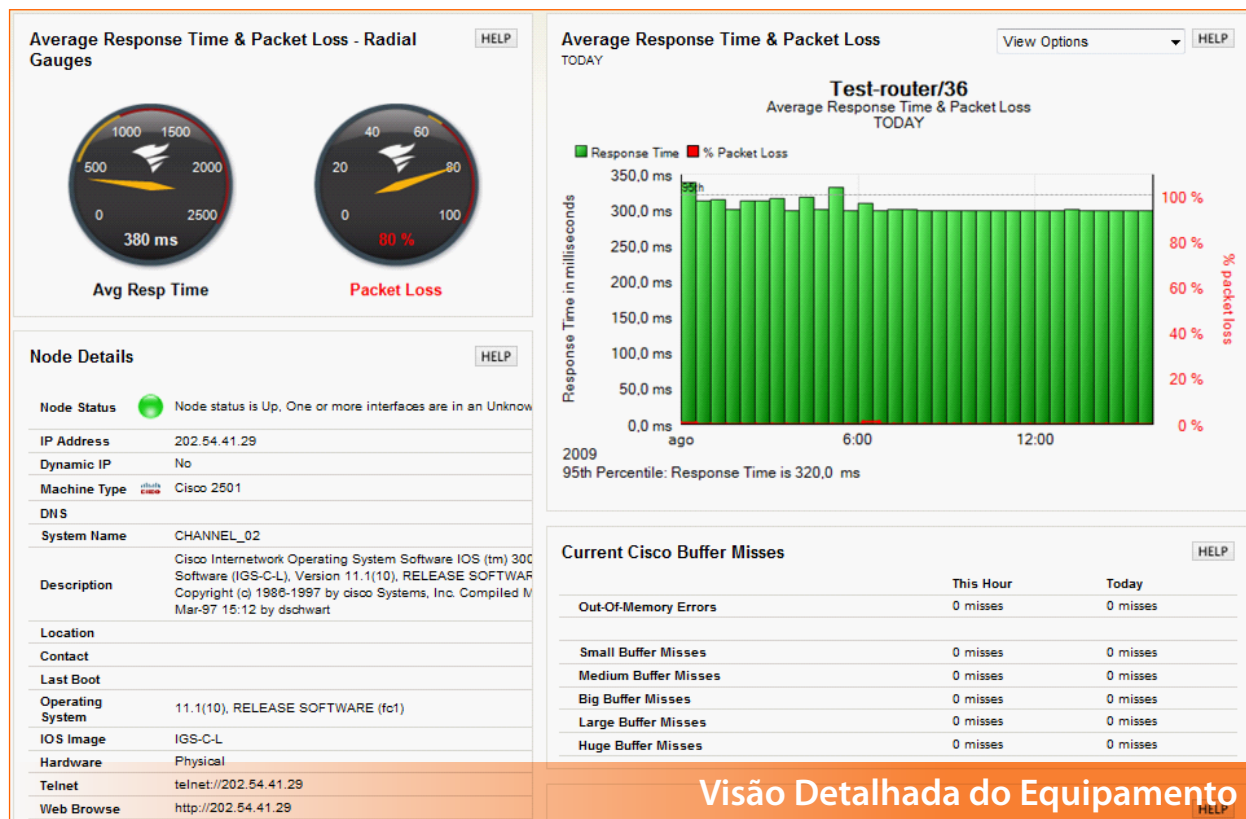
Average Response Time & Packet Loss - Radial Gauges

HELP

1000 1500
500 2000
0 2500
380 ms

Avg Resp Time

40 60
20 80
0 100
80 %

Packet Loss

Node Details

HELP

| | |
|---|---|
| Node Status | Node status is Up, One or more interfaces are in an Unknow |
| IP Address | 202.54.41.29 |
| Dynamic IP | No |
| Machine Type | Cisco 2501 |
| DNS | |
| System Name | CHANNEL_02 |
| Description | Cisco Internetwork Operating System Software IOS (tm) 300 Software (IGS-C-L), Version 11.1(10), RELEASE SOFTWAR Copyright (c) 1986-1997 by cisco Systems, Inc. Compiled M Mar-97 15:12 by dschwart |
| Location | |
| Contact | |
| Last Boot | |
| Operating System | 11.1(10), RELEASE SOFTWARE (fc1) |
| IOS Image | IGS-C-L |
| Hardware | Physical |
| Telnet | telnet://202.54.41.29 |
| Web Browse | http://202.54.41.29 |

Average Response Time & Packet Loss
TODAY

View Options

HELP

Test-router/36
Average Response Time & Packet Loss
TODAY

Response Time % Packet Loss

Response Time in milliseconds

350,0 ms
300,0 ms
250,0 ms
200,0 ms
150,0 ms
100,0 ms
50,0 ms
0,0 ms

95th

100 %
80 %
60 %
40 %
20 %
0 %

% packet loss

ago 6:00 12:00
2009
95th Percentile: Response Time is 320,0 ms

Current Cisco Buffer Misses

HELP

| | This Hour | Today |
|---|---|---|
| Out-Of-Memory Errors | 0 misses | 0 misses |
| Small Buffer Misses | 0 misses | 0 misses |
| Medium Buffer Misses | 0 misses | 0 misses |
| Big Buffer Misses | 0 misses | 0 misses |
| Large Buffer Misses | 0 misses | 0 misses |
| Huge Buffer Misses | 0 misses | 0 misses |

Visão Detalhada do Equipamento

HELP